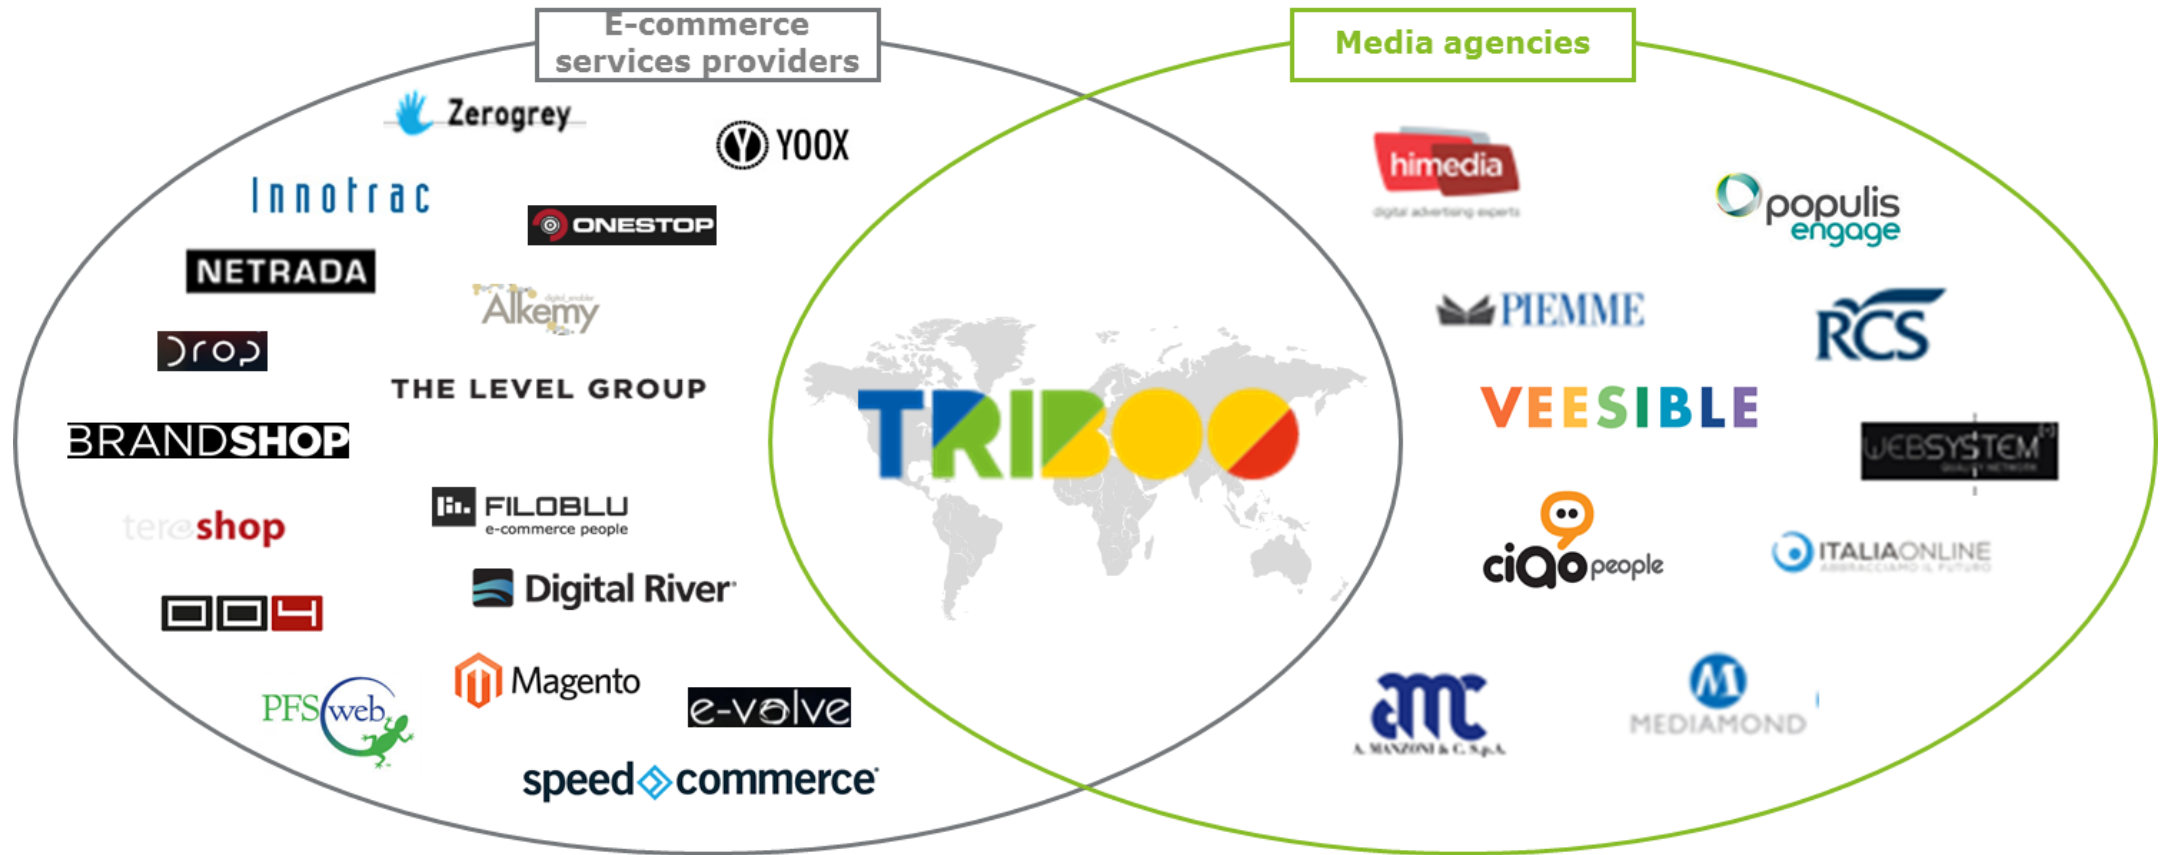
E-commerce services providers

Media agencies

Zerogrey

YOOX

Innotrac

ONESTOP

NETRADA

Alkemy

Drop

THE LEVEL GROUP

BRANDSHOP

FILOBLU
e-commerce people

tereshop

Digital River

004

PFSweb

Magento

e-volve

speed commerce

TRIBOO

himedia
digital advertising experts

populis
engage

PIEMME

RCS

VEESIBLE

WEBSYSTEM

ciao people

ITALIAONLINE

amc
A. MANZONI & C. S.p.A.

MEDIAMOND